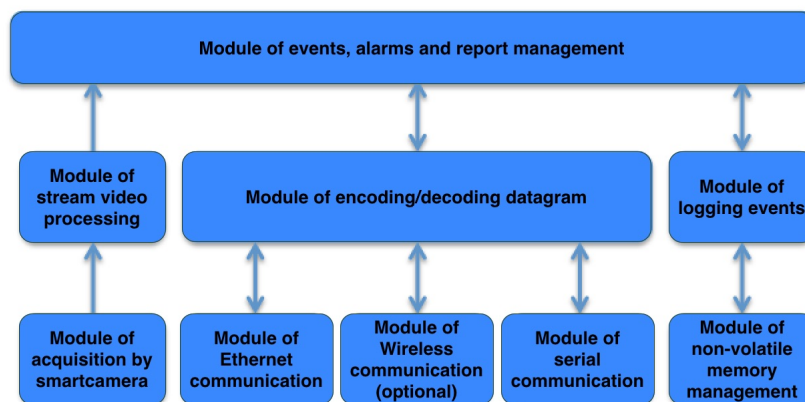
Module of events, alarms and report management

Module of stream video processing

Module of encoding/decoding datagram

Module of logging events

Module of acquisition by smartcamera

Module of Ethernet communication

Module of Wireless communication (optional)

Module of serial communication

Module of non-volatile memory management